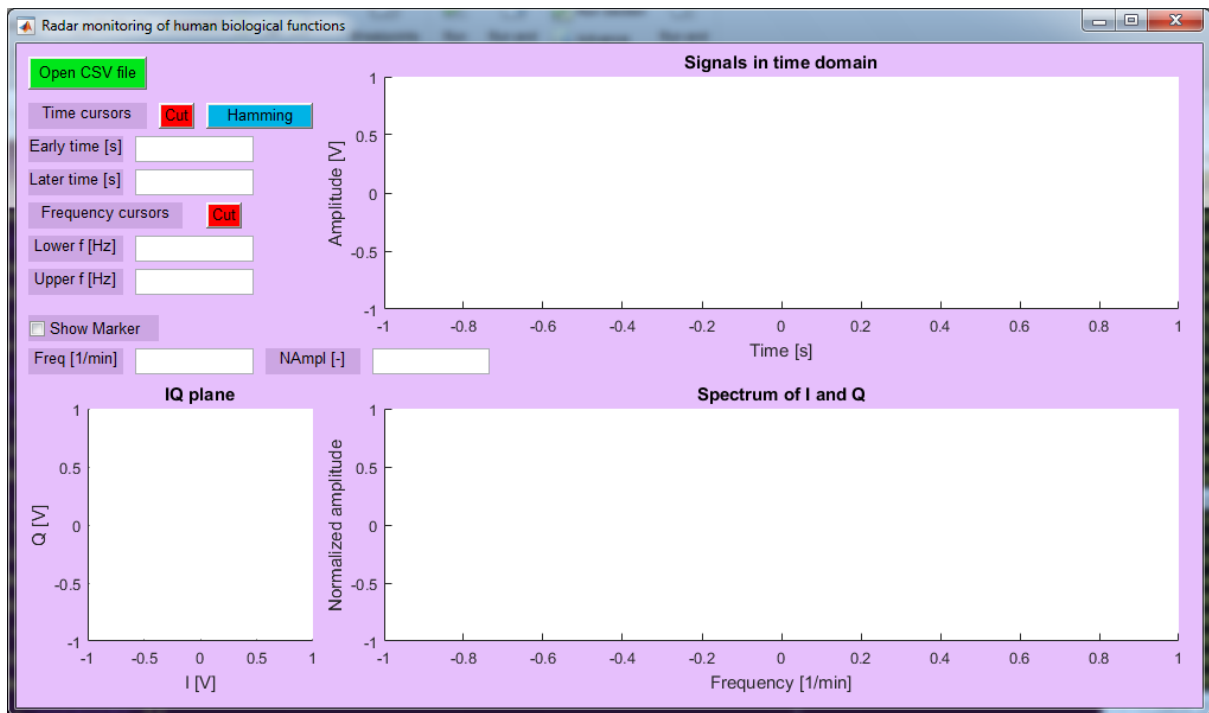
Radar monitoring of human biological functions

Open CSV file

Time cursors Cut Hamming

Early time [s]

Later time [s]

Frequency cursors Cut

Lower f [Hz]

Upper f [Hz]

Show Marker

Freq [1/min] NAmpl [-]

Signals in time domain

Amplitude [V]

1
0.5
0
-0.5
-1

-1 -0.8 -0.6 -0.4 -0.2 0 0.2 0.4 0.6 0.8 1

Time [s]

IQ plane

Q [V]

1
0.5
0
-0.5
-1

-1 -0.5 0 0.5 1

I [V]

Spectrum of I and Q

Normalized amplitude

1
0.5
0
-0.5
-1

-1 -0.8 -0.6 -0.4 -0.2 0 0.2 0.4 0.6 0.8 1

Frequency [1/min]